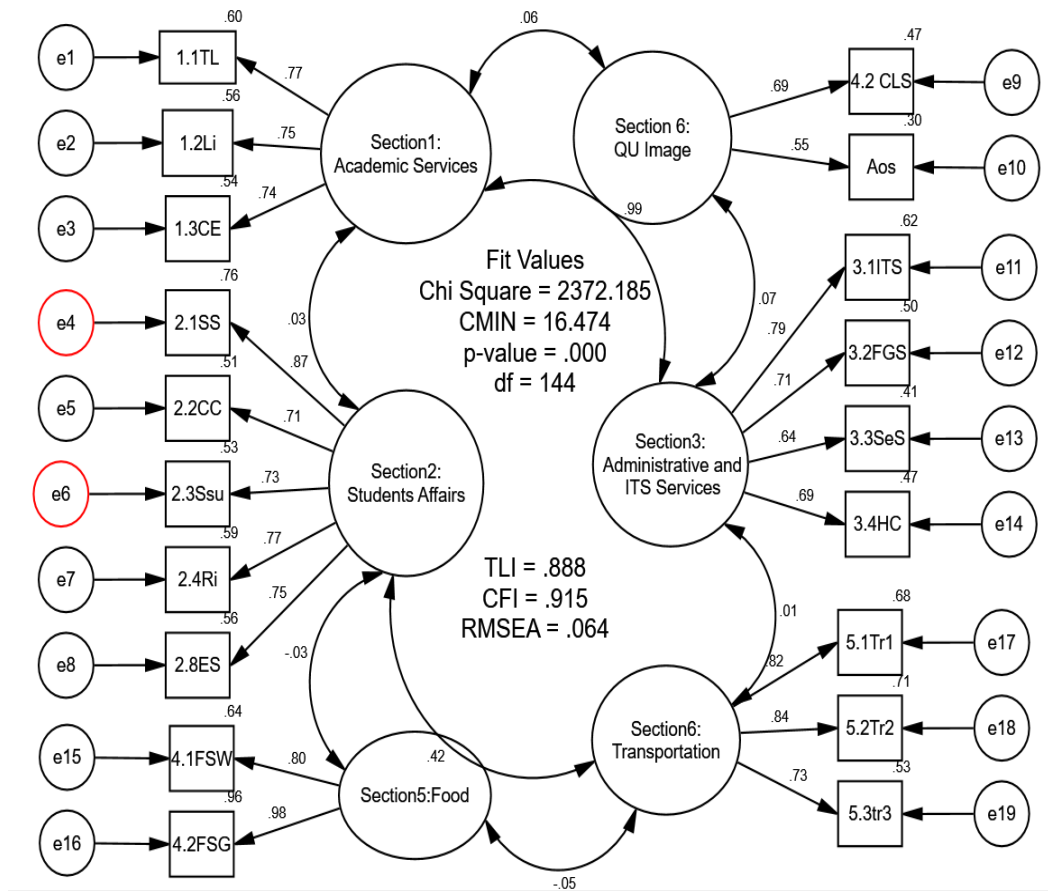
.06

e1
1.1TL
.60
.77

e2
1.2Li
.56
.75

e3
1.3CE
.54
.74

Section1: Academic Services

Section 6: QU Image

.69
4.2 CLS
.47
e9

.55
Aos
.30
e10

.99

Fit Values
Chi Square = 2372.185
CMIN = 16.474
p-value = .000
df = 144

e4
2.1SS
.76
.87
.03

e5
2.2CC
.51
.71

e6
2.3Ssu
.53
.73

e7
2.4Ri
.59
.77

e8
2.8ES
.56
.75

Section2: Students Affairs

3.1ITS
.62
e11
.79
.07

3.2FGS
.50
e12
.71

3.3SeS
.41
e13
.64

3.4HC
.47
e14
.69

Section3: Administrative and ITS Services

TLI = .888
CFI = .915
RMSEA = .064

-.03

.01

5.1Tr1
.68
e17
.82

5.2Tr2
.71
e18
.84

5.3tr3
.53
e19
.73

Section6: Transportation

e15
4.1FSW
.64
.80

e16
4.2FSG
.96
.98

Section5:Food
.42

-.05